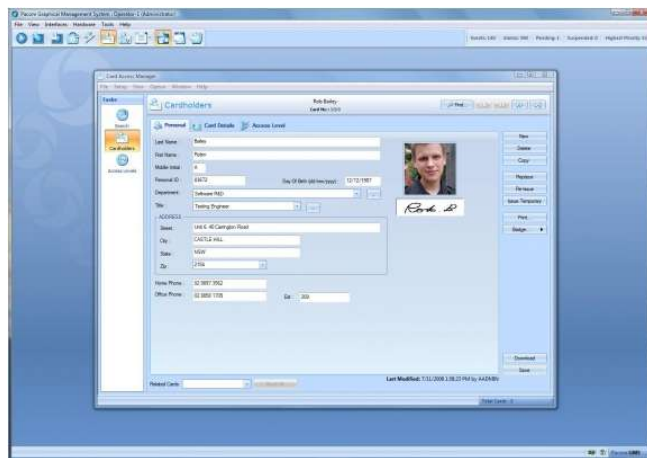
Pacom Graphical Management System - Operator 1 (Administrator)
File View Interfaces Hardware Tools Help
Events 140 Alarms 390 Pending 1 Suspended 0 Highest Priority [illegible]

Card Access Manager
File Setup View Options Window Help
Tasks
Search
Cardholders
Access Levels
Cardholders
Rob Bailey
Card No: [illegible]
Find
Personal
Card Details
Access Level
Last Name: Bailey
First Name: Robin
Middle Initial: A
Personal ID: 63672
Day Of Birth (dd/mm/yyyy): 12/12/1987
Department: Software R&D
Title: Testing Engineer
ADDRESS
Street: Unit 6, 40 Carrington Road
City: CASTLE HILL
State: NSW
Zip: 2154
Home Phone: 02 9897 3562
Office Phone: 02 9850 1705
Ext: 269
New
Delete
Copy
Replace
Remove
Issue Templates
Print
Badge
Download
Save
Related Cards:
Last Modified: 7/31/2008 1:38:23 PM by AADMIN
Total Cards: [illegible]